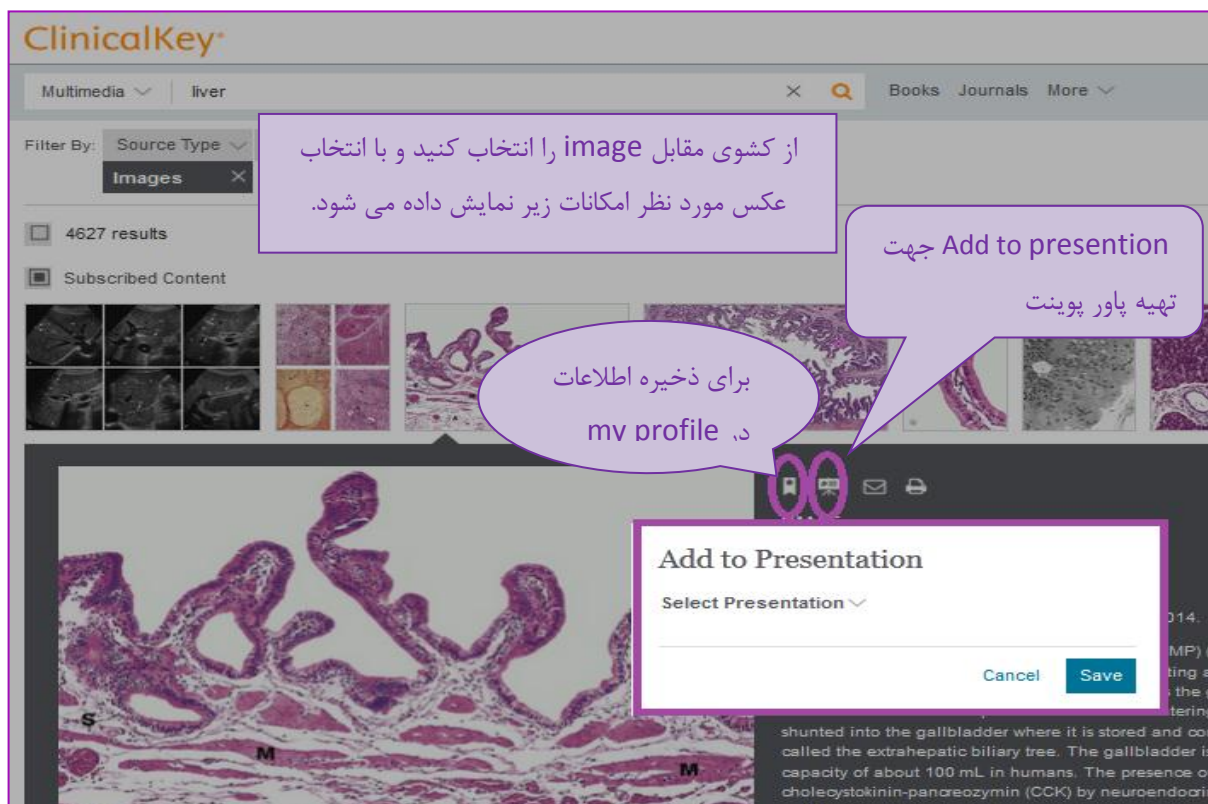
ClinicalKey

Multimedia liver

Books Journals More

Filter By: Source Type

Images

از کشوی مقابل image را انتخاب کنید و با انتخاب عکس مورد نظر امکانات زیر نمایش داده می شود.

4627 results

Subscribed Content

Add to presention جهت تهیه پاور پوینت

برای ذخیره اطلاعات در my profile

S

M

M

Add to Presentation

Select Presentation

Cancel Save

014.

MP)

ting

the

tering

shunted into the gallbladder where it is stored and co

called the extrahepatic biliary tree. The gallbladder i

capacity of about 100 mL in humans. The presence o

cholecystokinin-pancreozymin (CCK) by neuroendocri